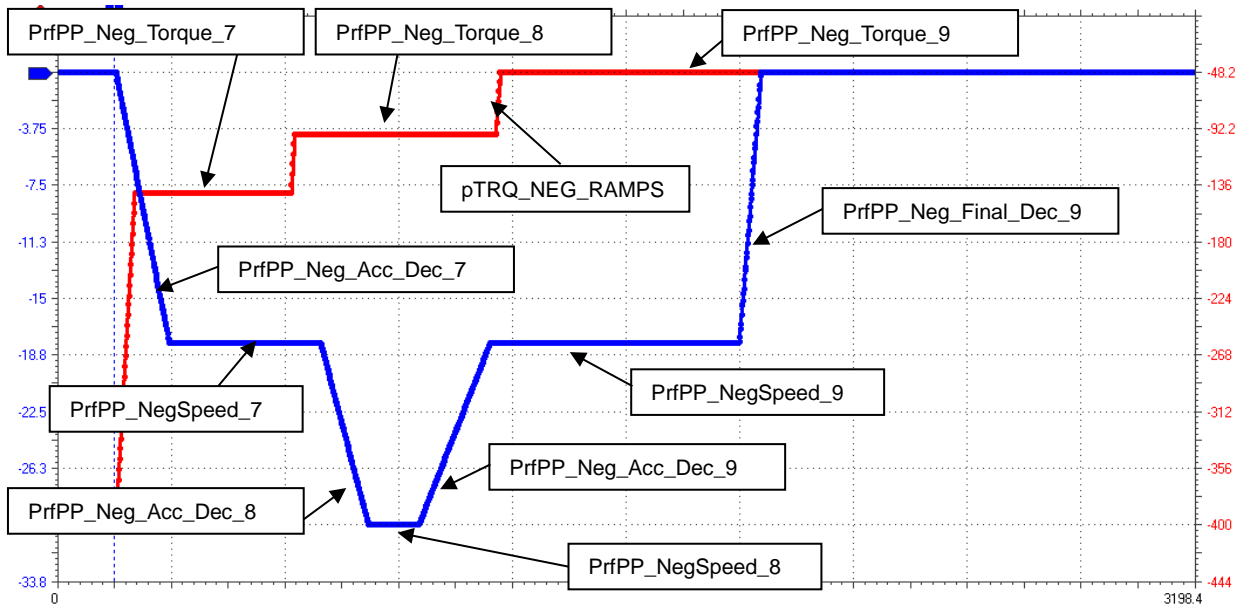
PrfPP_Neg_Torque_7
PrfPP_Neg_Torque_8
PrfPP_Neg_Torque_9
-48.2
-3.75
-92.2
pTRQ_NEG_RAMPS
-7.5
-136
PrfPP_Neg_Final_Dec_9
-11.3
-180
PrfPP_Neg_Acc_Dec_7
-15
-224
-18.8
-268
PrfPP_NegSpeed_9
PrfPP_NegSpeed_7
-22.5
-312
PrfPP_Neg_Acc_Dec_9
-26.3
-356
PrfPP_Neg_Acc_Dec_8
-400
PrfPP_NegSpeed_8
-33.8
-444
0
3198.4